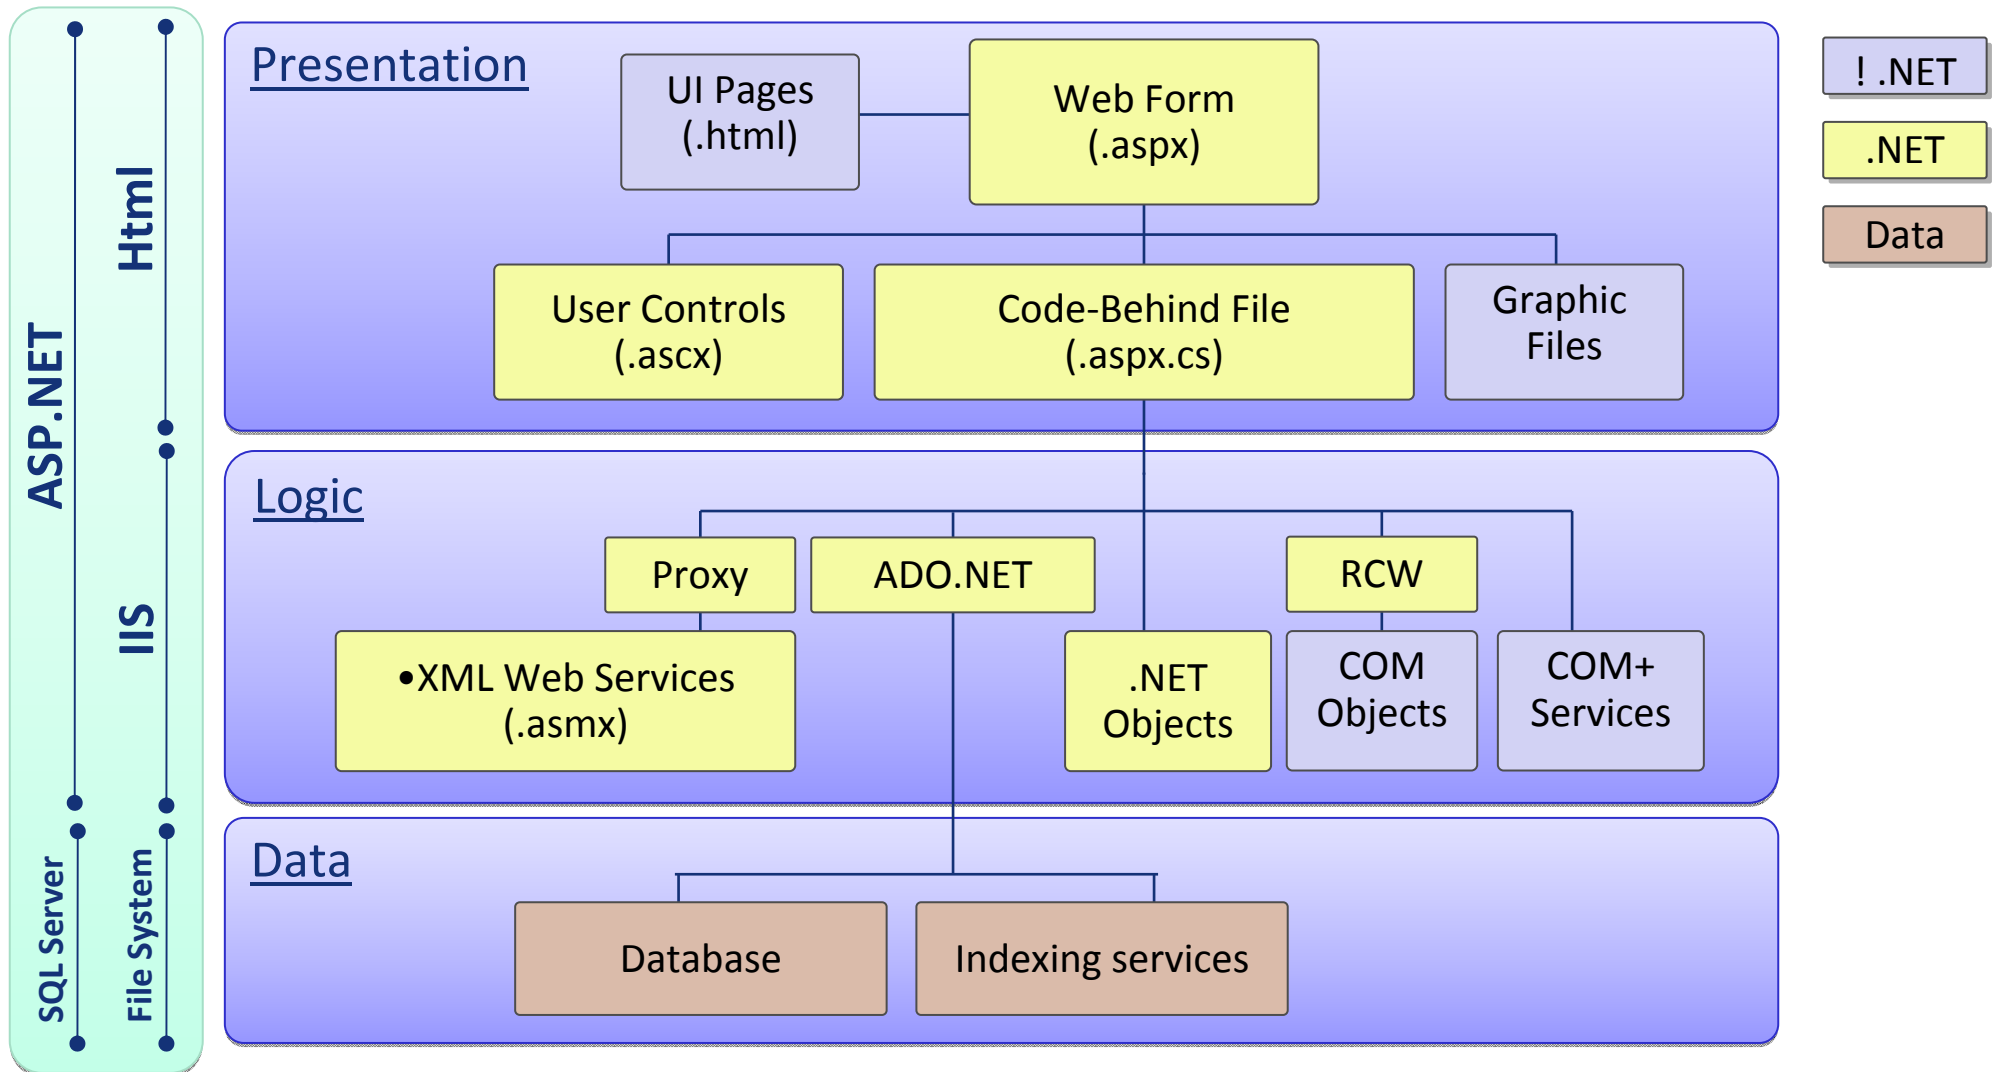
ASP.NET
SQL Server
Html
IIS
File System

Presentation

UI Pages (.html)

Web Form (.aspx)

User Controls (.ascx)

Code-Behind File (.aspx.cs)

Graphic Files

Logic

Proxy

ADO.NET

RCW

•XML Web Services (.asmx)

.NET Objects

COM Objects

COM+ Services

Data

Database

Indexing services

! .NET

.NET

Data